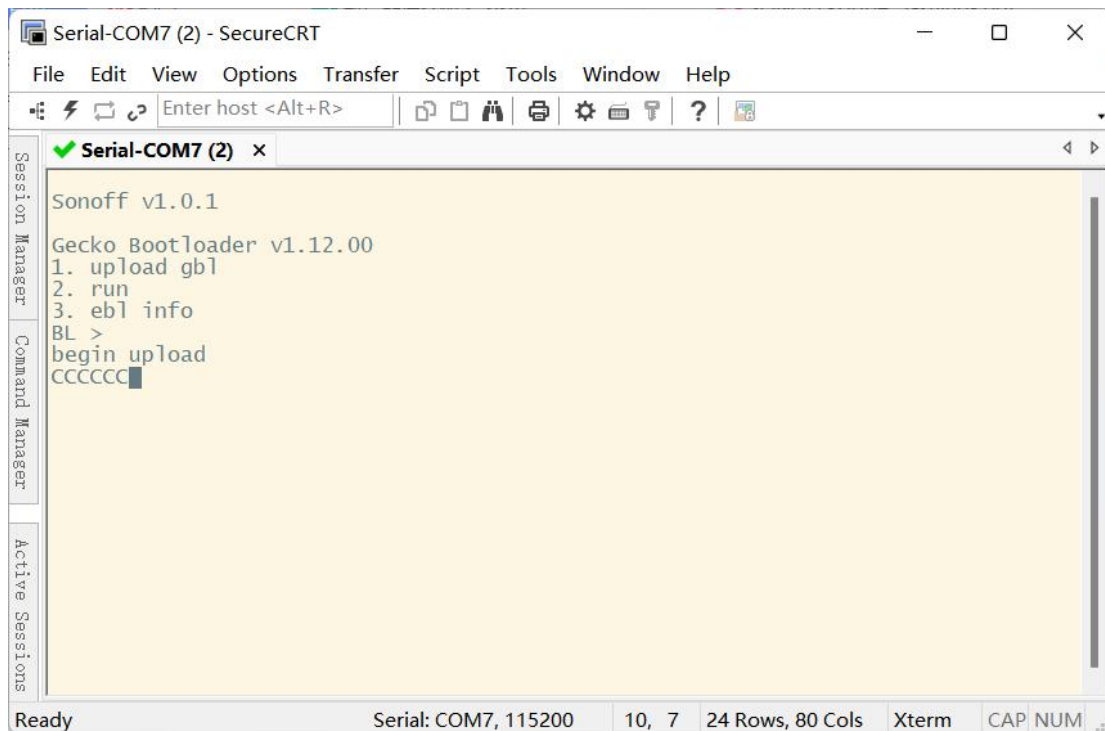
Serial-COM7 (2) - SecureCRT

File Edit View Options Transfer Script Tools Window Help

Enter host <Alt+R>

Serial-COM7 (2) ×

Session Manager

Command Manager

Active Sessions

Sonoff v1.0.1

Gecko Bootloader v1.12.00
1. upload gbl
2. run
3. ebl info
BL >
begin upload
CCCCCC

Ready | Serial: COM7, 115200 | 10, 7 | 24 Rows, 80 Cols | Xterm | CAP NUM